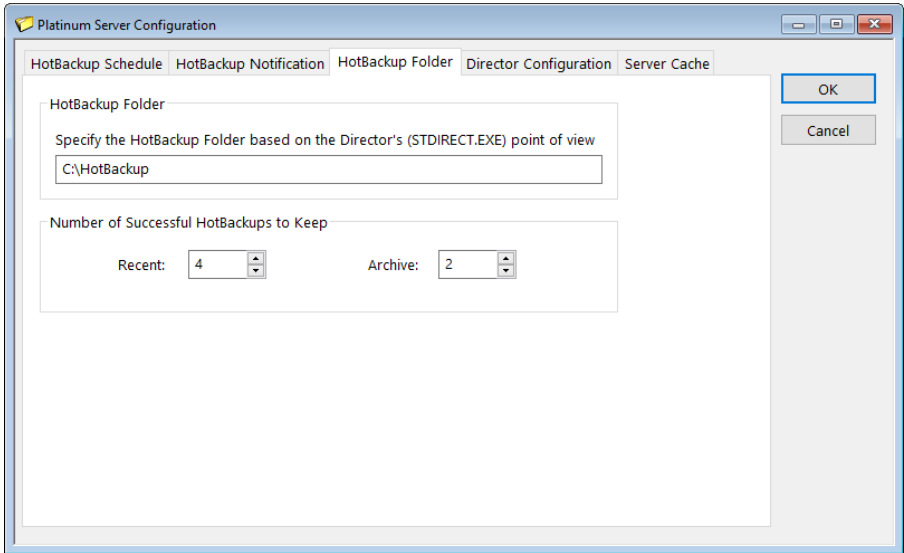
Platinum Server Configuration

HotBackup Schedule | HotBackup Notification | HotBackup Folder | Director Configuration | Server Cache

OK

Cancel

HotBackup Folder

Specify the HotBackup Folder based on the Director's (STDIRECT.EXE) point of view

C:\HotBackup

Number of Successful HotBackups to Keep

Recent: 4

Archive: 2